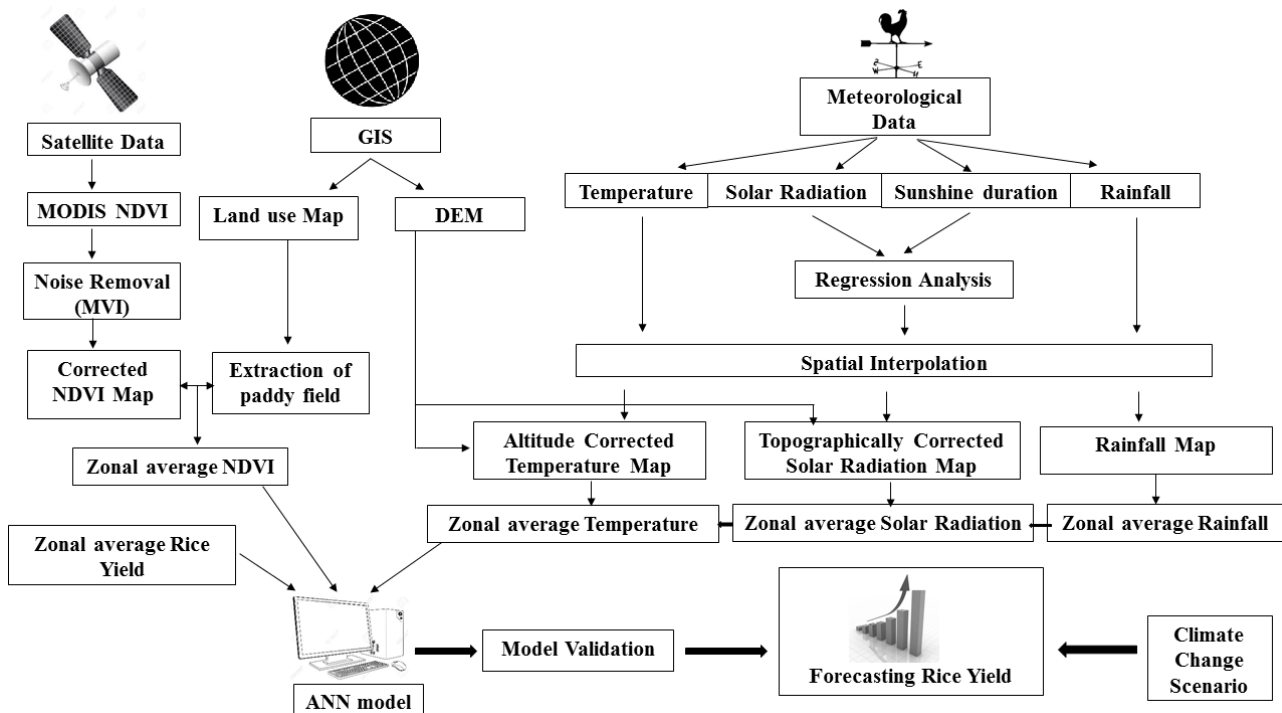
Satellite Data

MODIS NDVI

Noise Removal (MVI)

Corrected NDVI Map

GIS

Land use Map

DEM

Extraction of paddy field

Zonal average NDVI

Zonal average Rice Yield

Meteorological Data

Temperature

Solar Radiation

Sunshine duration

Rainfall

Regression Analysis

Spatial Interpolation

Altitude Corrected Temperature Map

Topographically Corrected Solar Radiation Map

Rainfall Map

Zonal average Temperature

Zonal average Solar Radiation

Zonal average Rainfall

ANN model

Model Validation

Forecasting Rice Yield

Climate Change Scenario